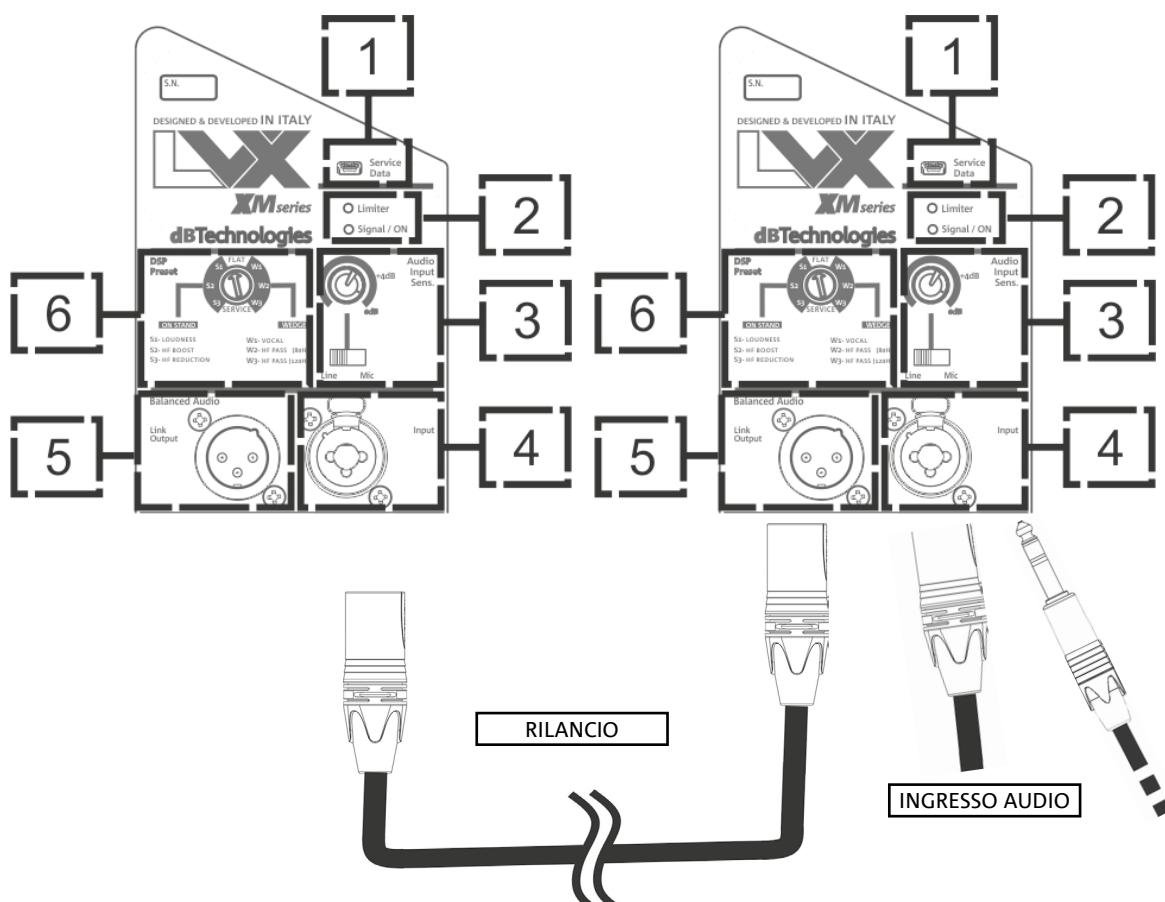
1

S.N.

DESIGNED & DEVELOPED IN ITALY

LVX

Service Data

XM series

Limiter

Signal / ON

2

dBTechnologies

DSP Preset

FLAT

S1 W1 S2 W2 S3 W3

SERVICE

ON STAND

WEDGE

S1- LOUDNESS
S2- HF BOOST
S3- HF REDUCTION

W1- VOCAL
W2- HF PASS [8kHz]
W3- HF PASS [12kHz]

6

Audio Input Sens.

+4dB

0dB

Line Mic

3

Balanced Audio

Link Output

5

Input

4

1

S.N.

DESIGNED & DEVELOPED IN ITALY

LVX

Service Data

XM series

Limiter

Signal / ON

2

dBTechnologies

DSP Preset

FLAT

S1 W1 S2 W2 S3 W3

SERVICE

ON STAND

WEDGE

S1- LOUDNESS
S2- HF BOOST
S3- HF REDUCTION

W1- VOCAL
W2- HF PASS [8kHz]
W3- HF PASS [12kHz]

6

Audio Input Sens.

+4dB

0dB

Line Mic

3

Balanced Audio

Link Output

5

Input

4

RILANCIO

INGRESSO AUDIO